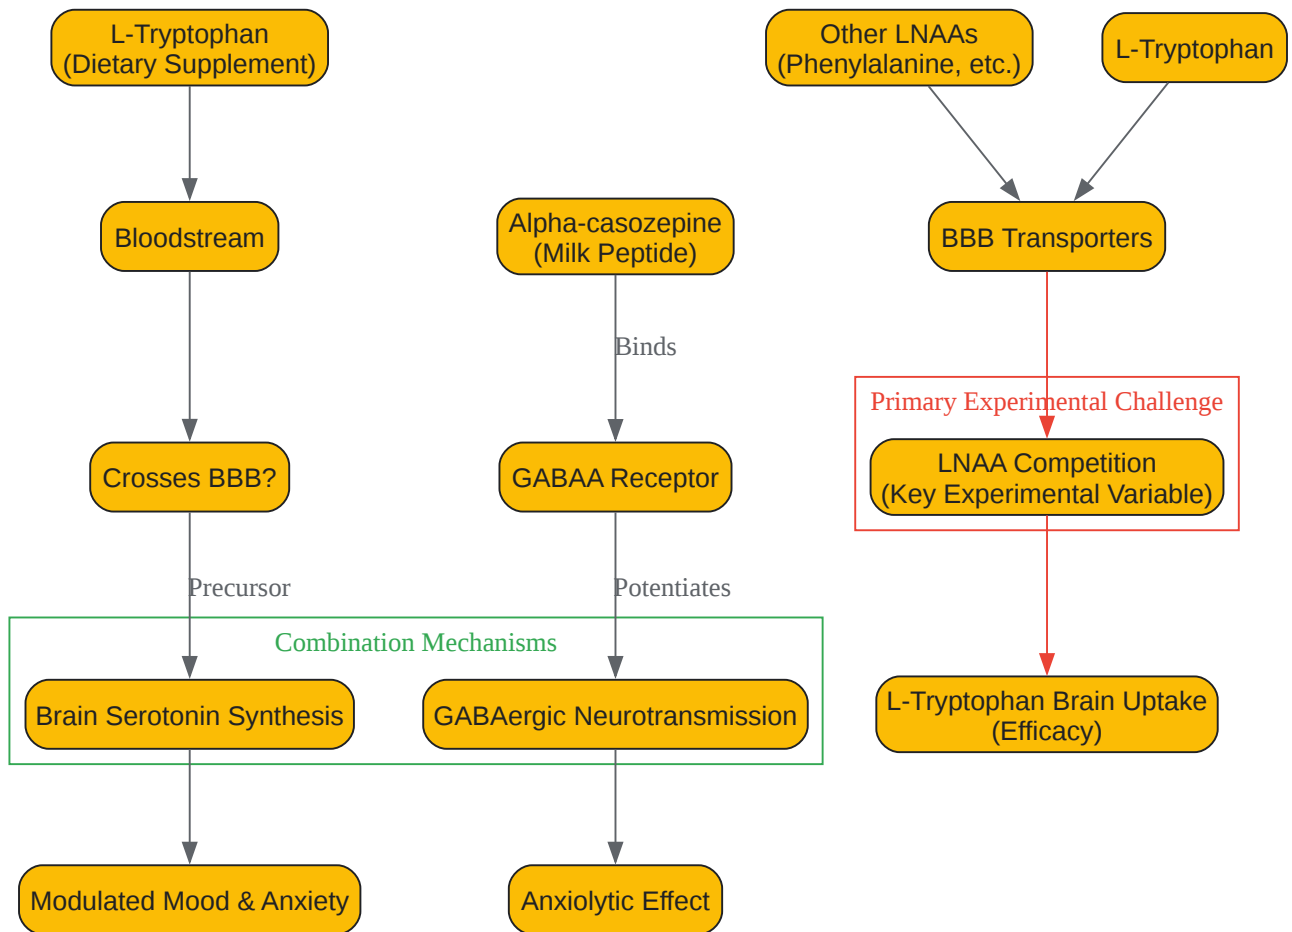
L-Tryptophan
(Dietary Supplement)

Bloodstream

Crosses BBB?

Precursor

Alpha-casozepine
(Milk Peptide)

Binds

GABAA Receptor

Potentiates

Other LNAAs
(Phenylalanine, etc.)

L-Tryptophan

BBB Transporters

Primary Experimental Challenge

LNAA Competition
(Key Experimental Variable)

Combination Mechanisms

Brain Serotonin Synthesis

GABAergic Neurotransmission

L-Tryptophan Brain Uptake
(Efficacy)

Modulated Mood & Anxiety

Anxiolytic Effect